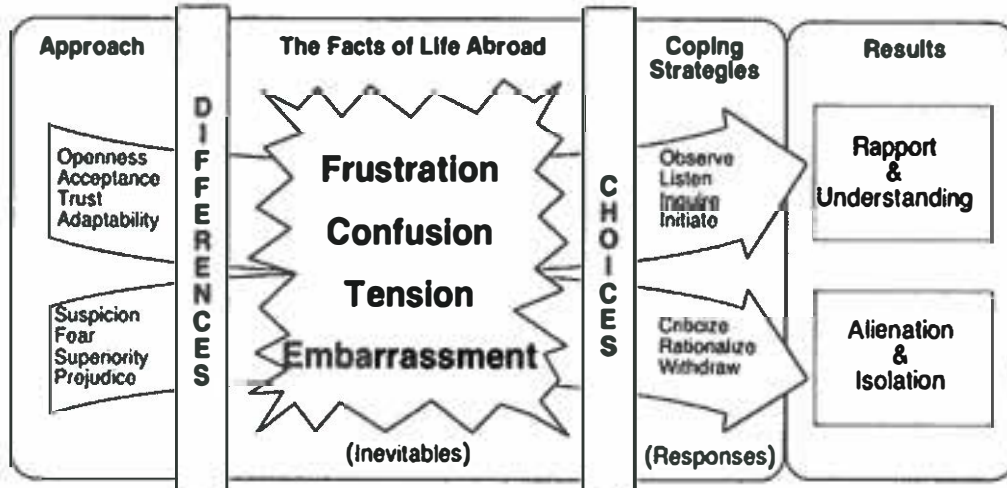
Approach

Openness
Acceptance
Trust
Adaptability

Suspicion
Fear
Superiority
Prejudice

DIFFERENCES

The Facts of Life Abroad

Frustration
Confusion
Tension
Embarrassment

(Inevitables)

CHOICES

Coping Strategies

Observe
Listen
Inquire
Initiate

Criticize
Rationalize
Withdraw

(Responses)

Results

Rapport & Understanding

Alienation & Isolation